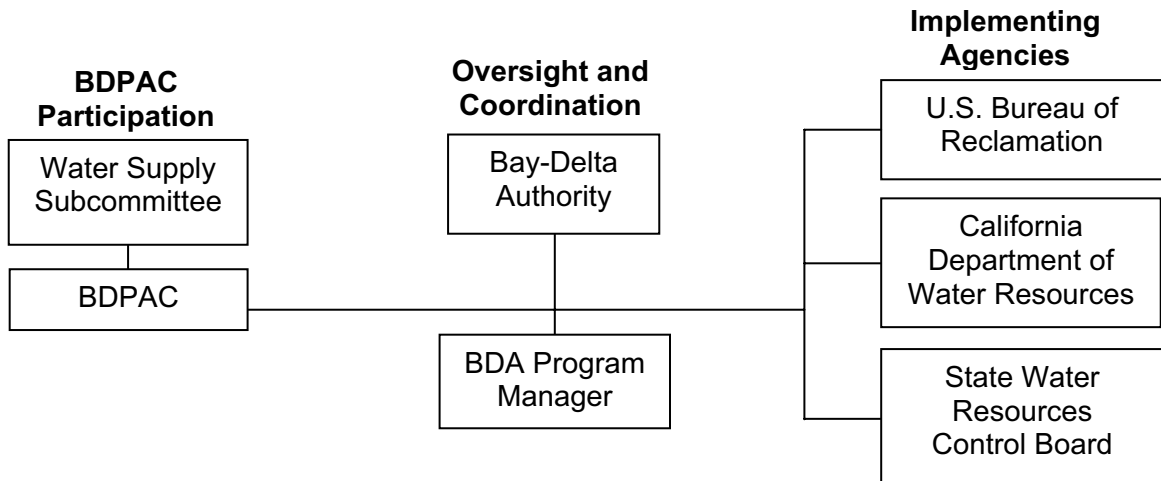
BDPAC Participation

Water Supply Subcommittee

BDPAC

Oversight and Coordination

Bay-Delta Authority

BDA Program Manager

Implementing Agencies

U.S. Bureau of Reclamation

California Department of Water Resources

State Water Resources Control Board